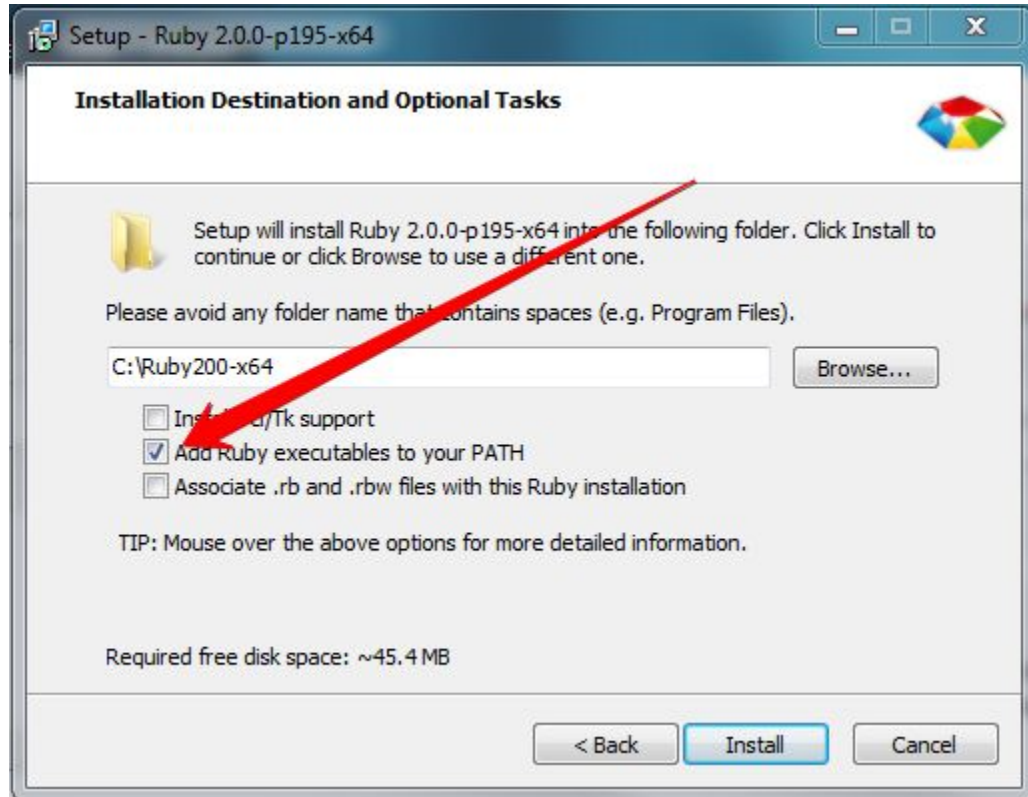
Setup - Ruby 2.0.0-p195-x64

Installation Destination and Optional Tasks

Setup will install Ruby 2.0.0-p195-x64 into the following folder. Click Install to continue or click Browse to use a different one.

Please avoid any folder name that contains spaces (e.g. Program Files).

C:\Ruby200-x64

Browse...

Inst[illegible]/Tk support

Add Ruby executables to your PATH

Associate .rb and .rbw files with this Ruby installation

TIP: Mouse over the above options for more detailed information.

Required free disk space: ~45.4 MB

< Back

Install

Cancel